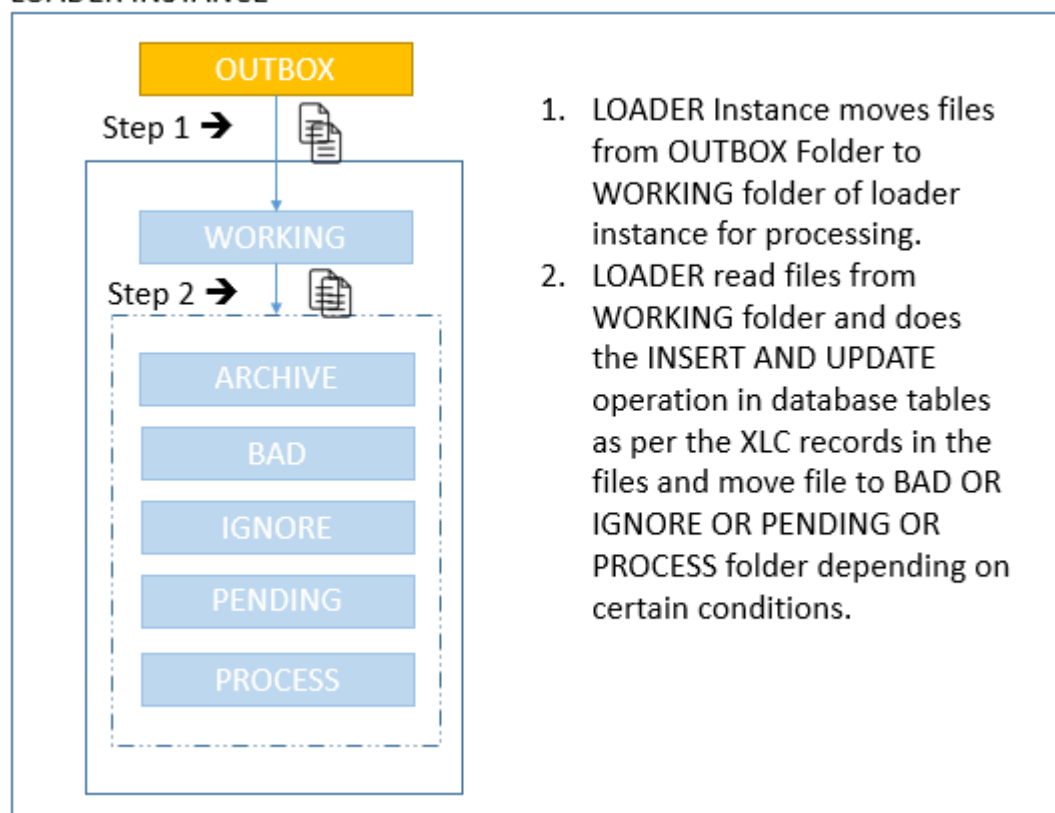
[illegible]

OUTBOX

Step 1 ➔

WORKING

Step 2 ➔

ARCHIVE

BAD

IGNORE

PENDING

PROCESS

1. LOADER Instance moves files from OUTBOX Folder to WORKING folder of loader instance for processing.
2. LOADER read files from WORKING folder and does the INSERT AND UPDATE operation in database tables as per the XLC records in the files and move file to BAD OR IGNORE OR PENDING OR PROCESS folder depending on certain conditions.